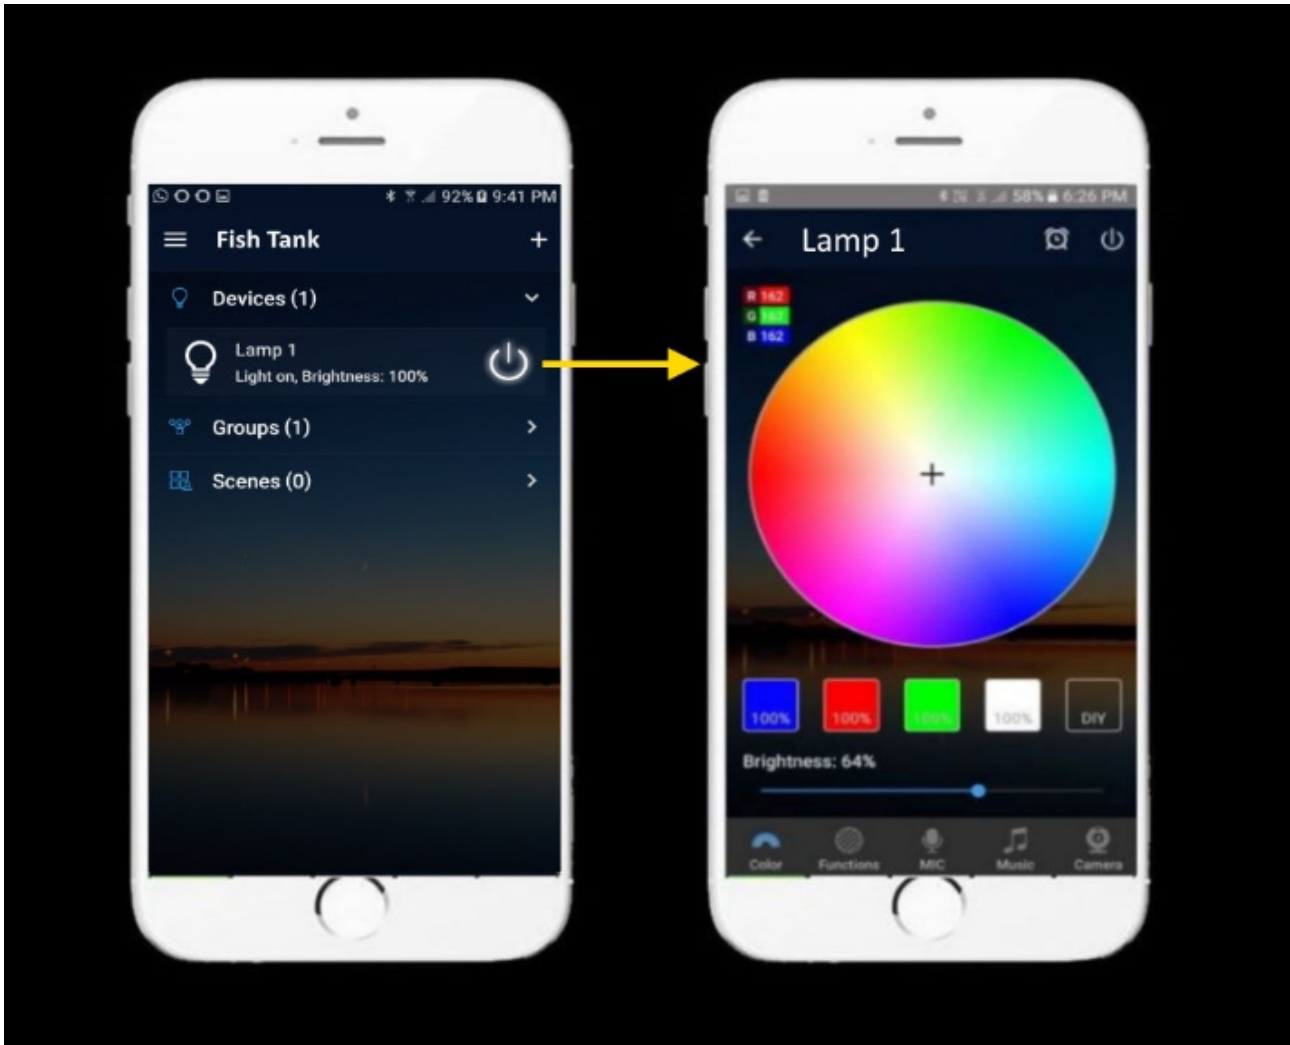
92% 9:41 PM

Fish Tank

Devices (1)

Lamp 1
Light on, Brightness: 100%

Groups (1)

Scenes (0)

58% 6:26 PM

Lamp 1

R 162
G 162
B 162

100%
100%
100%
100%
DIY

Brightness: 64%

Color
Functions
MIC
Music
Camera